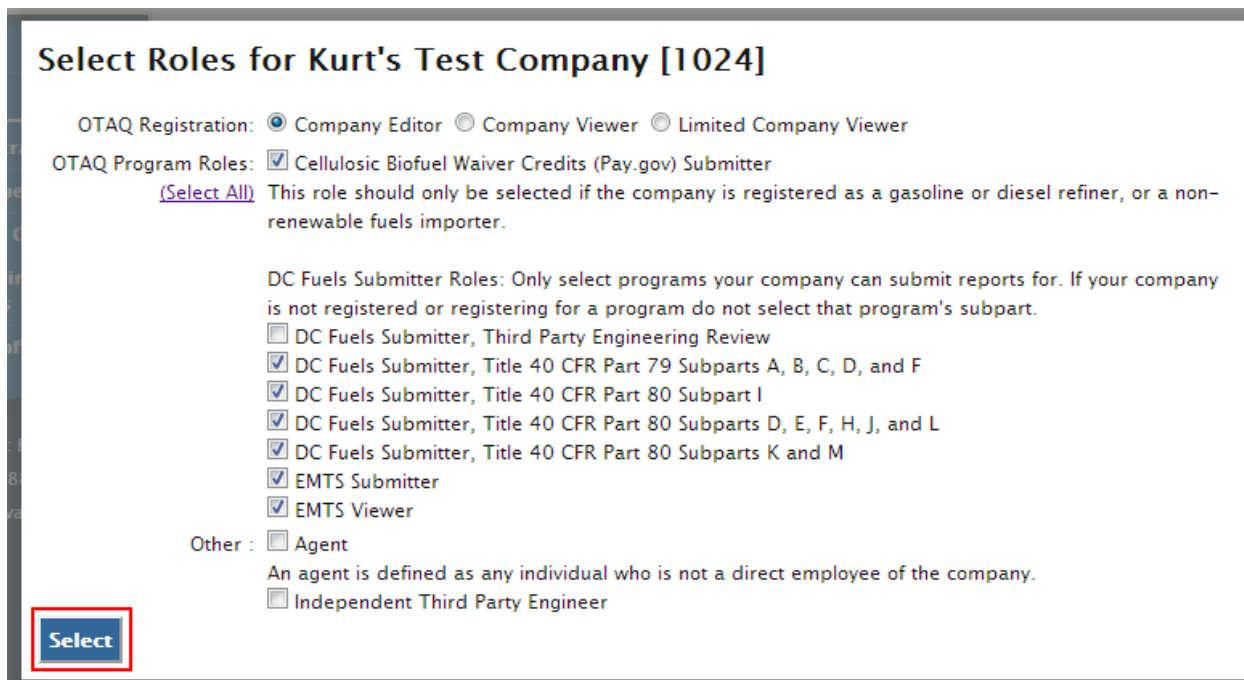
Select Roles for Kurt's Test Company [1024]

OTAQ Registration: Company Editor Company Viewer Limited Company Viewer

OTAQ Program Roles: Cellulosic Biofuel Waiver Credits (Pay.gov) Submitter
(Select All) This role should only be selected if the company is registered as a gasoline or diesel refiner, or a nonrenewable fuels importer.

DC Fuels Submitter Roles: Only select programs your company can submit reports for. If your company is not registered or registering for a program do not select that program's subpart.
DC Fuels Submitter, Third Party Engineering Review
DC Fuels Submitter, Title 40 CFR Part 79 Subparts A, B, C, D, and F
DC Fuels Submitter, Title 40 CFR Part 80 Subpart I
DC Fuels Submitter, Title 40 CFR Part 80 Subparts D, E, F, H, J, and L
DC Fuels Submitter, Title 40 CFR Part 80 Subparts K and M
EMTS Submitter
EMTS Viewer

Other : Agent
An agent is defined as any individual who is not a direct employee of the company.
Independent Third Party Engineer

Select